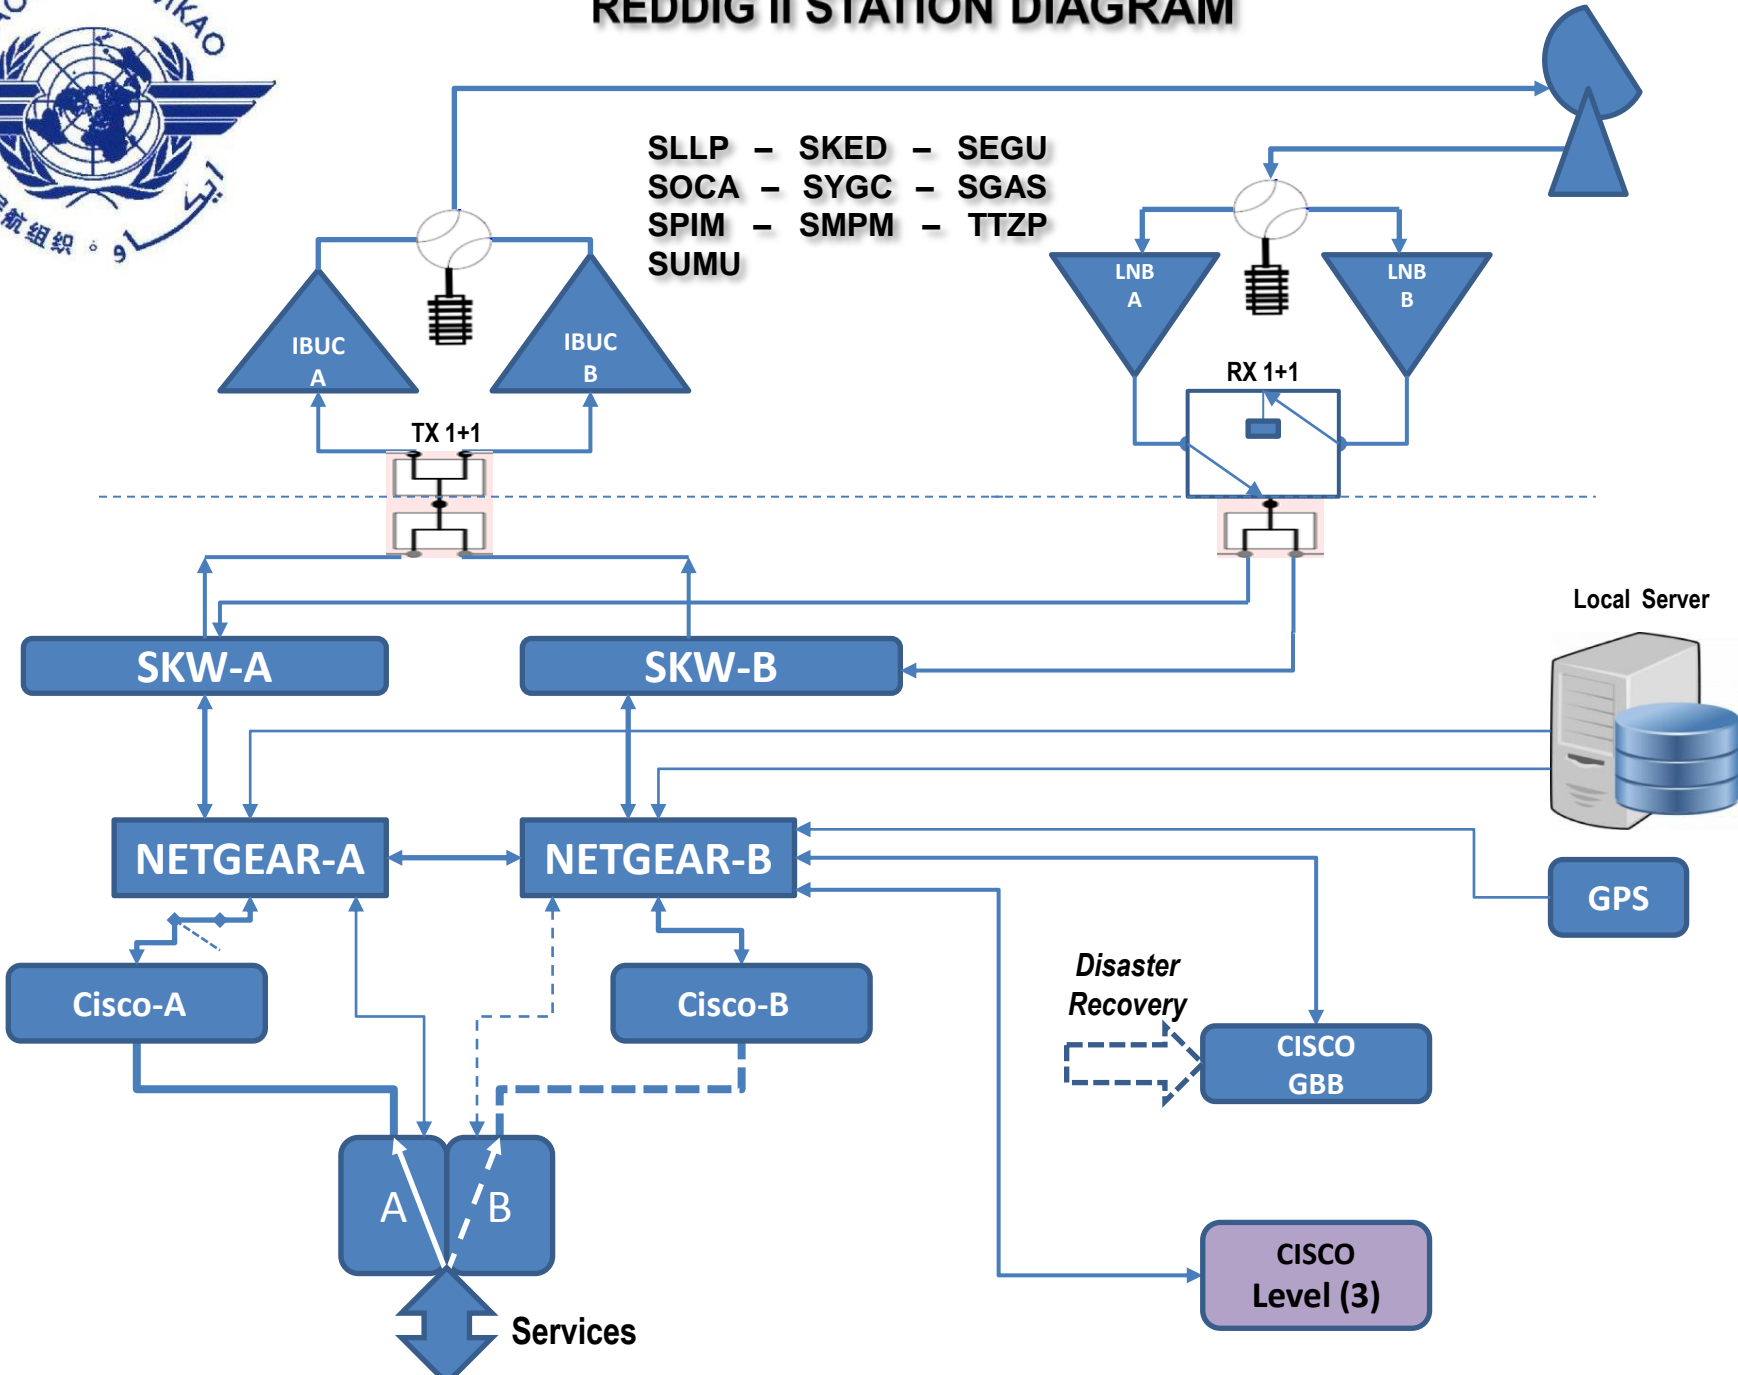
REDDIG II STATION DIAGRAM

SLLP – SKED – SEGU
SOCA – SYGC – SGAS
SPIM – SMPM – TTZP
SUMU

IBUC A

IBUC B

TX 1+1

LNB A

LNB B

RX 1+1

Local Server

SKW-A

SKW-B

NETGEAR-A

NETGEAR-B

GPS

Cisco-A

Cisco-B

Disaster Recovery

CISCO GBB

A

B

CISCO Level (3)

Services